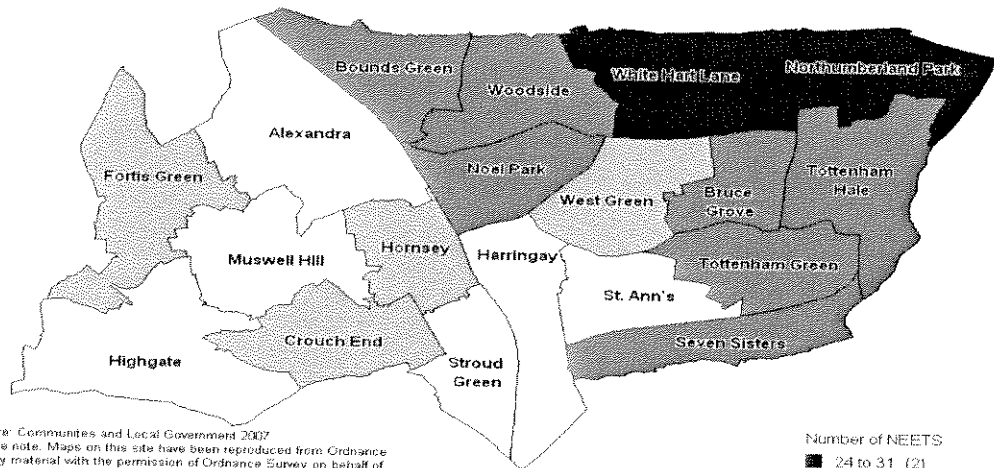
Bounds Green
Woodside
White Hart Lane
Northumberland Park
Alexandra
Fortis Green
Noel Park
West Green
Bruce Grove
Tottenham Hale
Muswell Hill
Hornsey
Harringay
Tottenham Green
St. Ann's
Crouch End
Highgate
Stroud Green
Seven Sisters

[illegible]e: Communites and Local Government 2007
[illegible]e note. Maps on this site have been reproduced from Ordnance
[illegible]y material with the permission of Ordnance Survey on behalf of

Number of NEETS
24 to 31 (2)